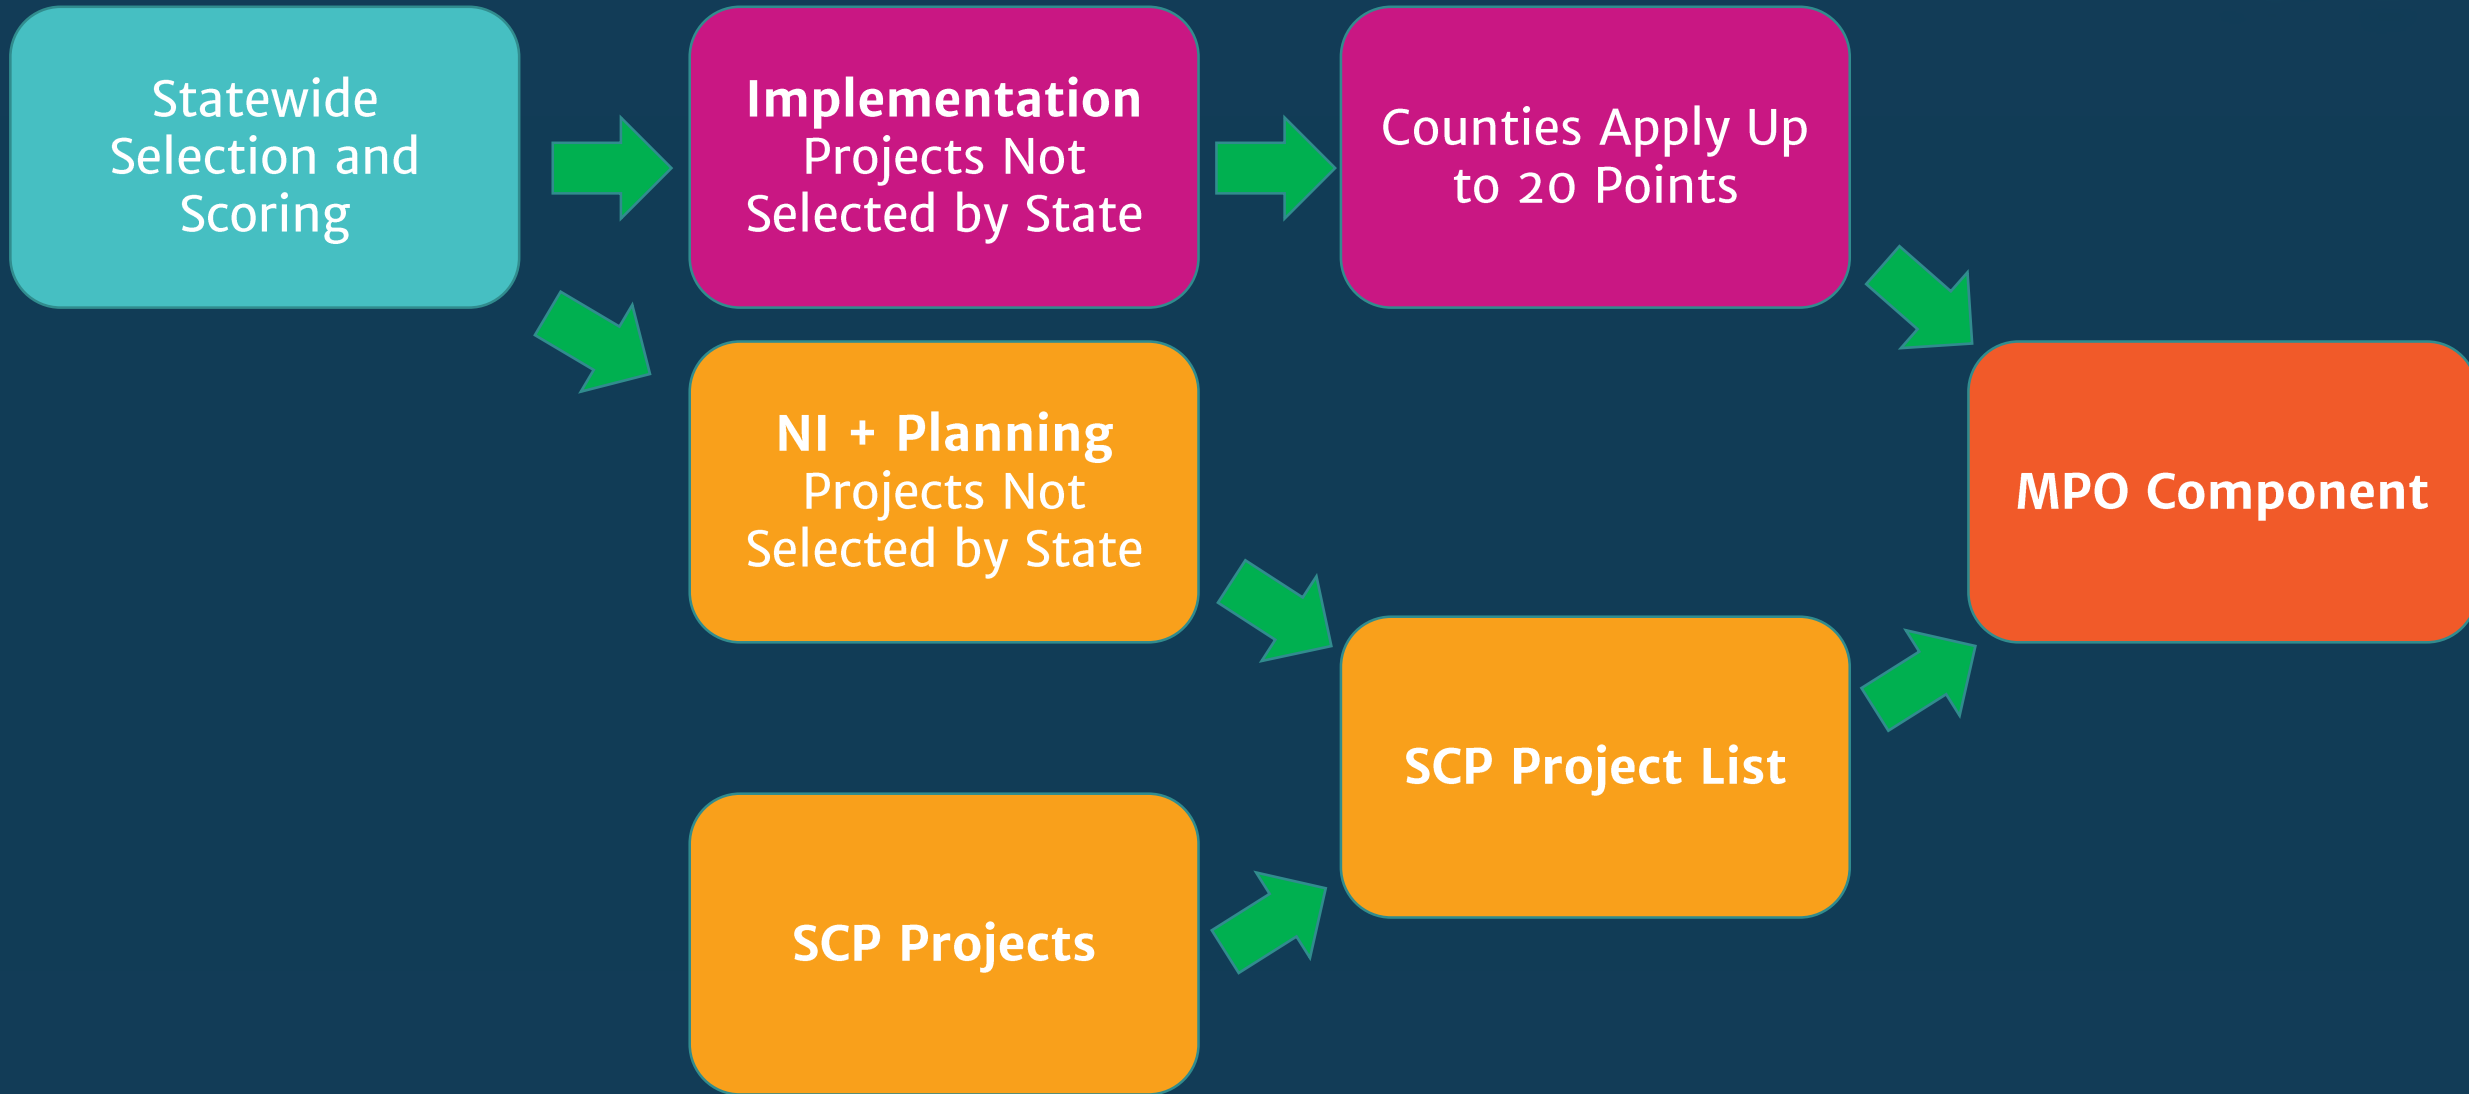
Statewide Selection and Scoring

Implementation Projects Not Selected by State

Counties Apply Up to 20 Points

NI + Planning Projects Not Selected by State

MPO Component

SCP Project List

SCP Projects